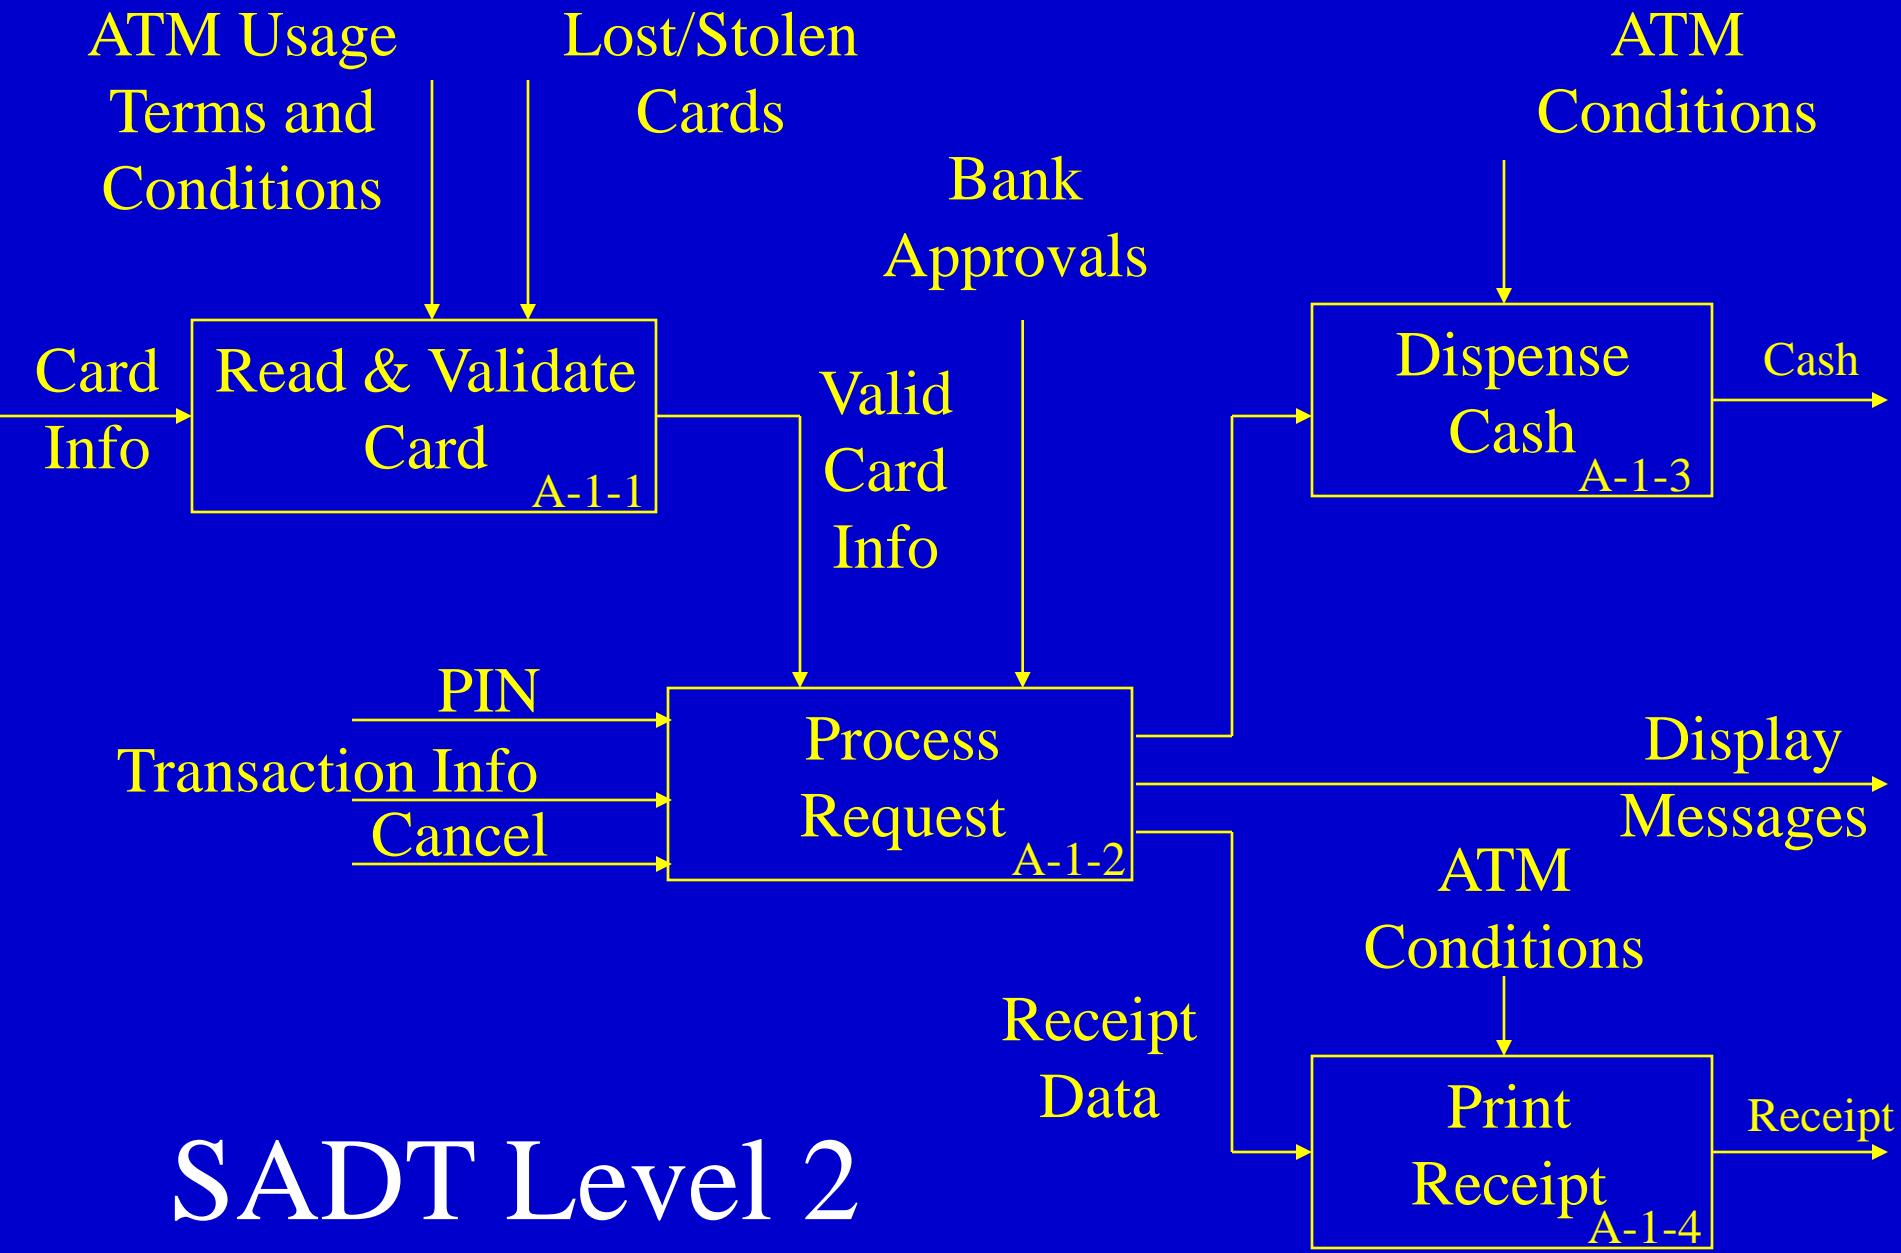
ATM Usage Terms and Conditions

Lost/Stolen Cards

ATM Conditions

Bank Approvals

Card Info

Read & Validate Card
A-1-1

Valid Card Info

Dispense Cash
A-1-3

Cash

PIN

Transaction Info

Cancel

Process Request
A-1-2

Display Messages

ATM Conditions

Receipt Data

Print Receipt
A-1-4

Receipt

SADT Level 2